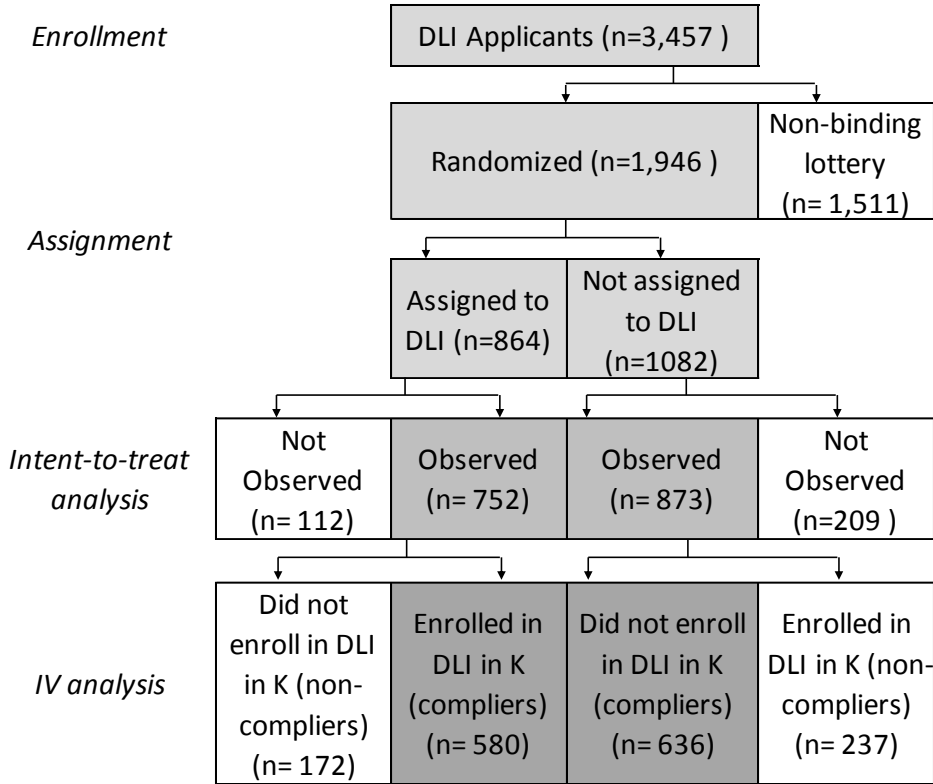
Enrollment

DLI Applicants (n=3,457 )

Randomized (n=1,946 )

Non-binding lottery (n= 1,511)

Assignment

Assigned to DLI (n=864)

Not assigned to DLI (n=1082)

Intent-to-treat analysis

Not Observed (n= 112)

Observed (n= 752)

Observed (n= 873)

Not Observed (n=209 )

IV analysis

Did not enroll in DLI in K (non-compliers) (n= 172)

Enrolled in DLI in K (compliers) (n= 580)

Did not enroll in DLI in K (compliers) (n= 636)

Enrolled in DLI in K (non-compliers) (n= 237)